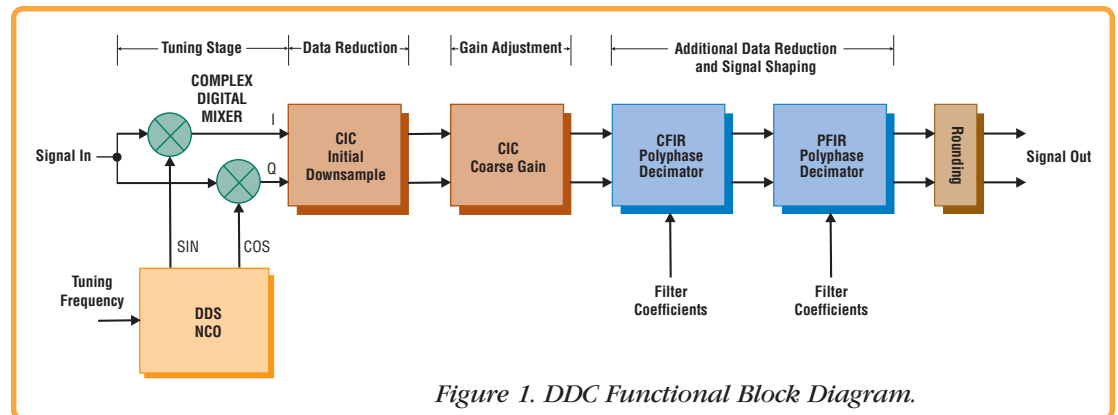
Tuning Stage
Data Reduction
Gain Adjustment
Additional Data Reduction and Signal Shaping

COMPLEX DIGITAL MIXER

I
Q

Signal In

CIC Initial Downsample

CIC Coarse Gain

CFIR Polyphase Decimator

PFIR Polyphase Decimator

Rounding

Signal Out

SIN
COS

Tuning Frequency

DDS NCO

Filter Coefficients

Filter Coefficients

Figure 1. DDC Functional Block Diagram.